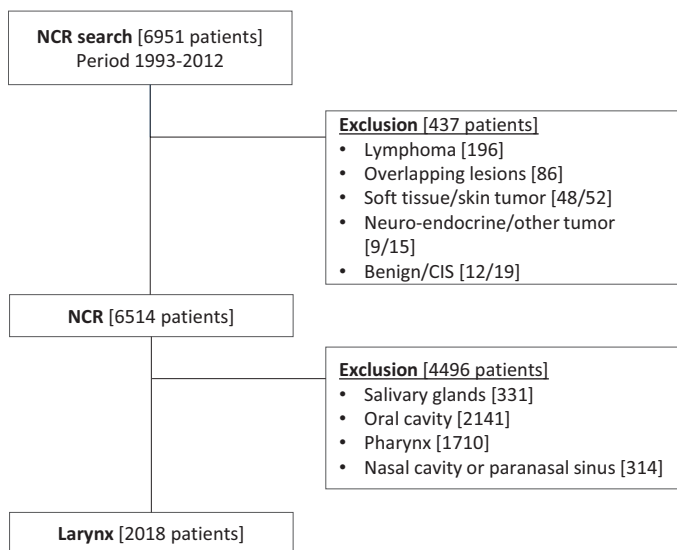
NCR search [6951 patients]
Period 1993-2012

Exclusion [437 patients]
- Lymphoma [196]
- Overlapping lesions [86]
- Soft tissue/skin tumor [48/52]
- Neuro-endocrine/other tumor [9/15]
- Benign/CIS [12/19]

NCR [6514 patients]

Exclusion [4496 patients]
- Salivary glands [331]
- Oral cavity [2141]
- Pharynx [1710]
- Nasal cavity or paranasal sinus [314]

Larynx [2018 patients]